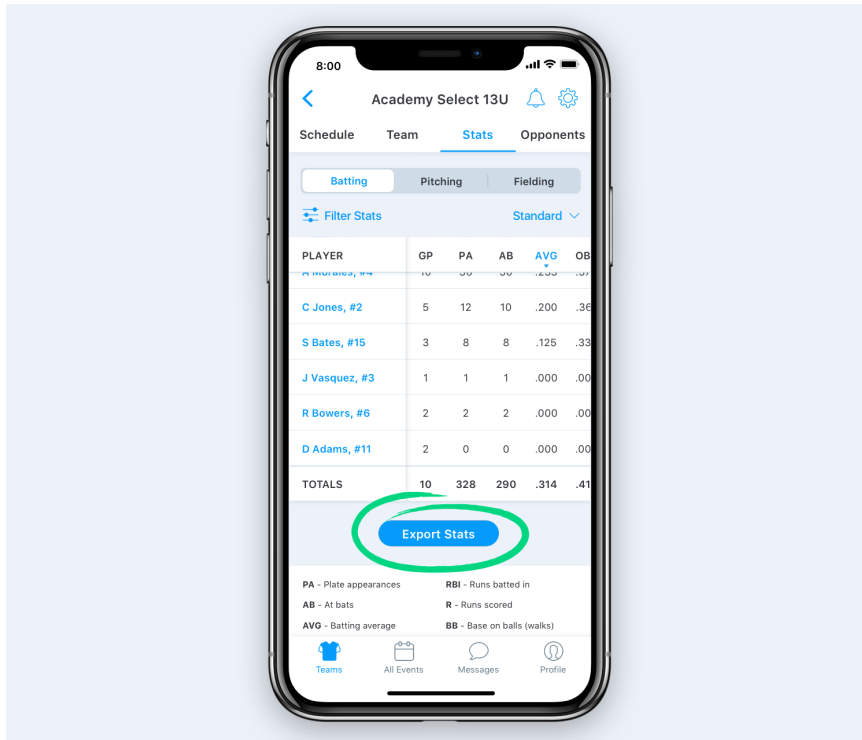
8:00

Academy Select 13U

Schedule Team Stats Opponents

Batting Pitching Fielding

Filter Stats Standard

| PLAYER | GP | PA | AB | AVG | OB |
|---|---|---|---|---|---|
| A Morales, #4 | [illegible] | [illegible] | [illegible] | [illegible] | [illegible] |
| C Jones, #2 | 5 | 12 | 10 | .200 | .36 |
| S Bates, #15 | 3 | 8 | 8 | .125 | .33 |
| J Vasquez, #3 | 1 | 1 | 1 | .000 | .00 |
| R Bowers, #6 | 2 | 2 | 2 | .000 | .00 |
| D Adams, #11 | 2 | 0 | 0 | .000 | .00 |
| TOTALS | 10 | 328 | 290 | .314 | .41 |

Export Stats

PA - Plate appearances
RBI - Runs batted in
AB - At bats
R - Runs scored
AVG - Batting average
BB - Base on balls (walks)

Teams All Events Messages Profile